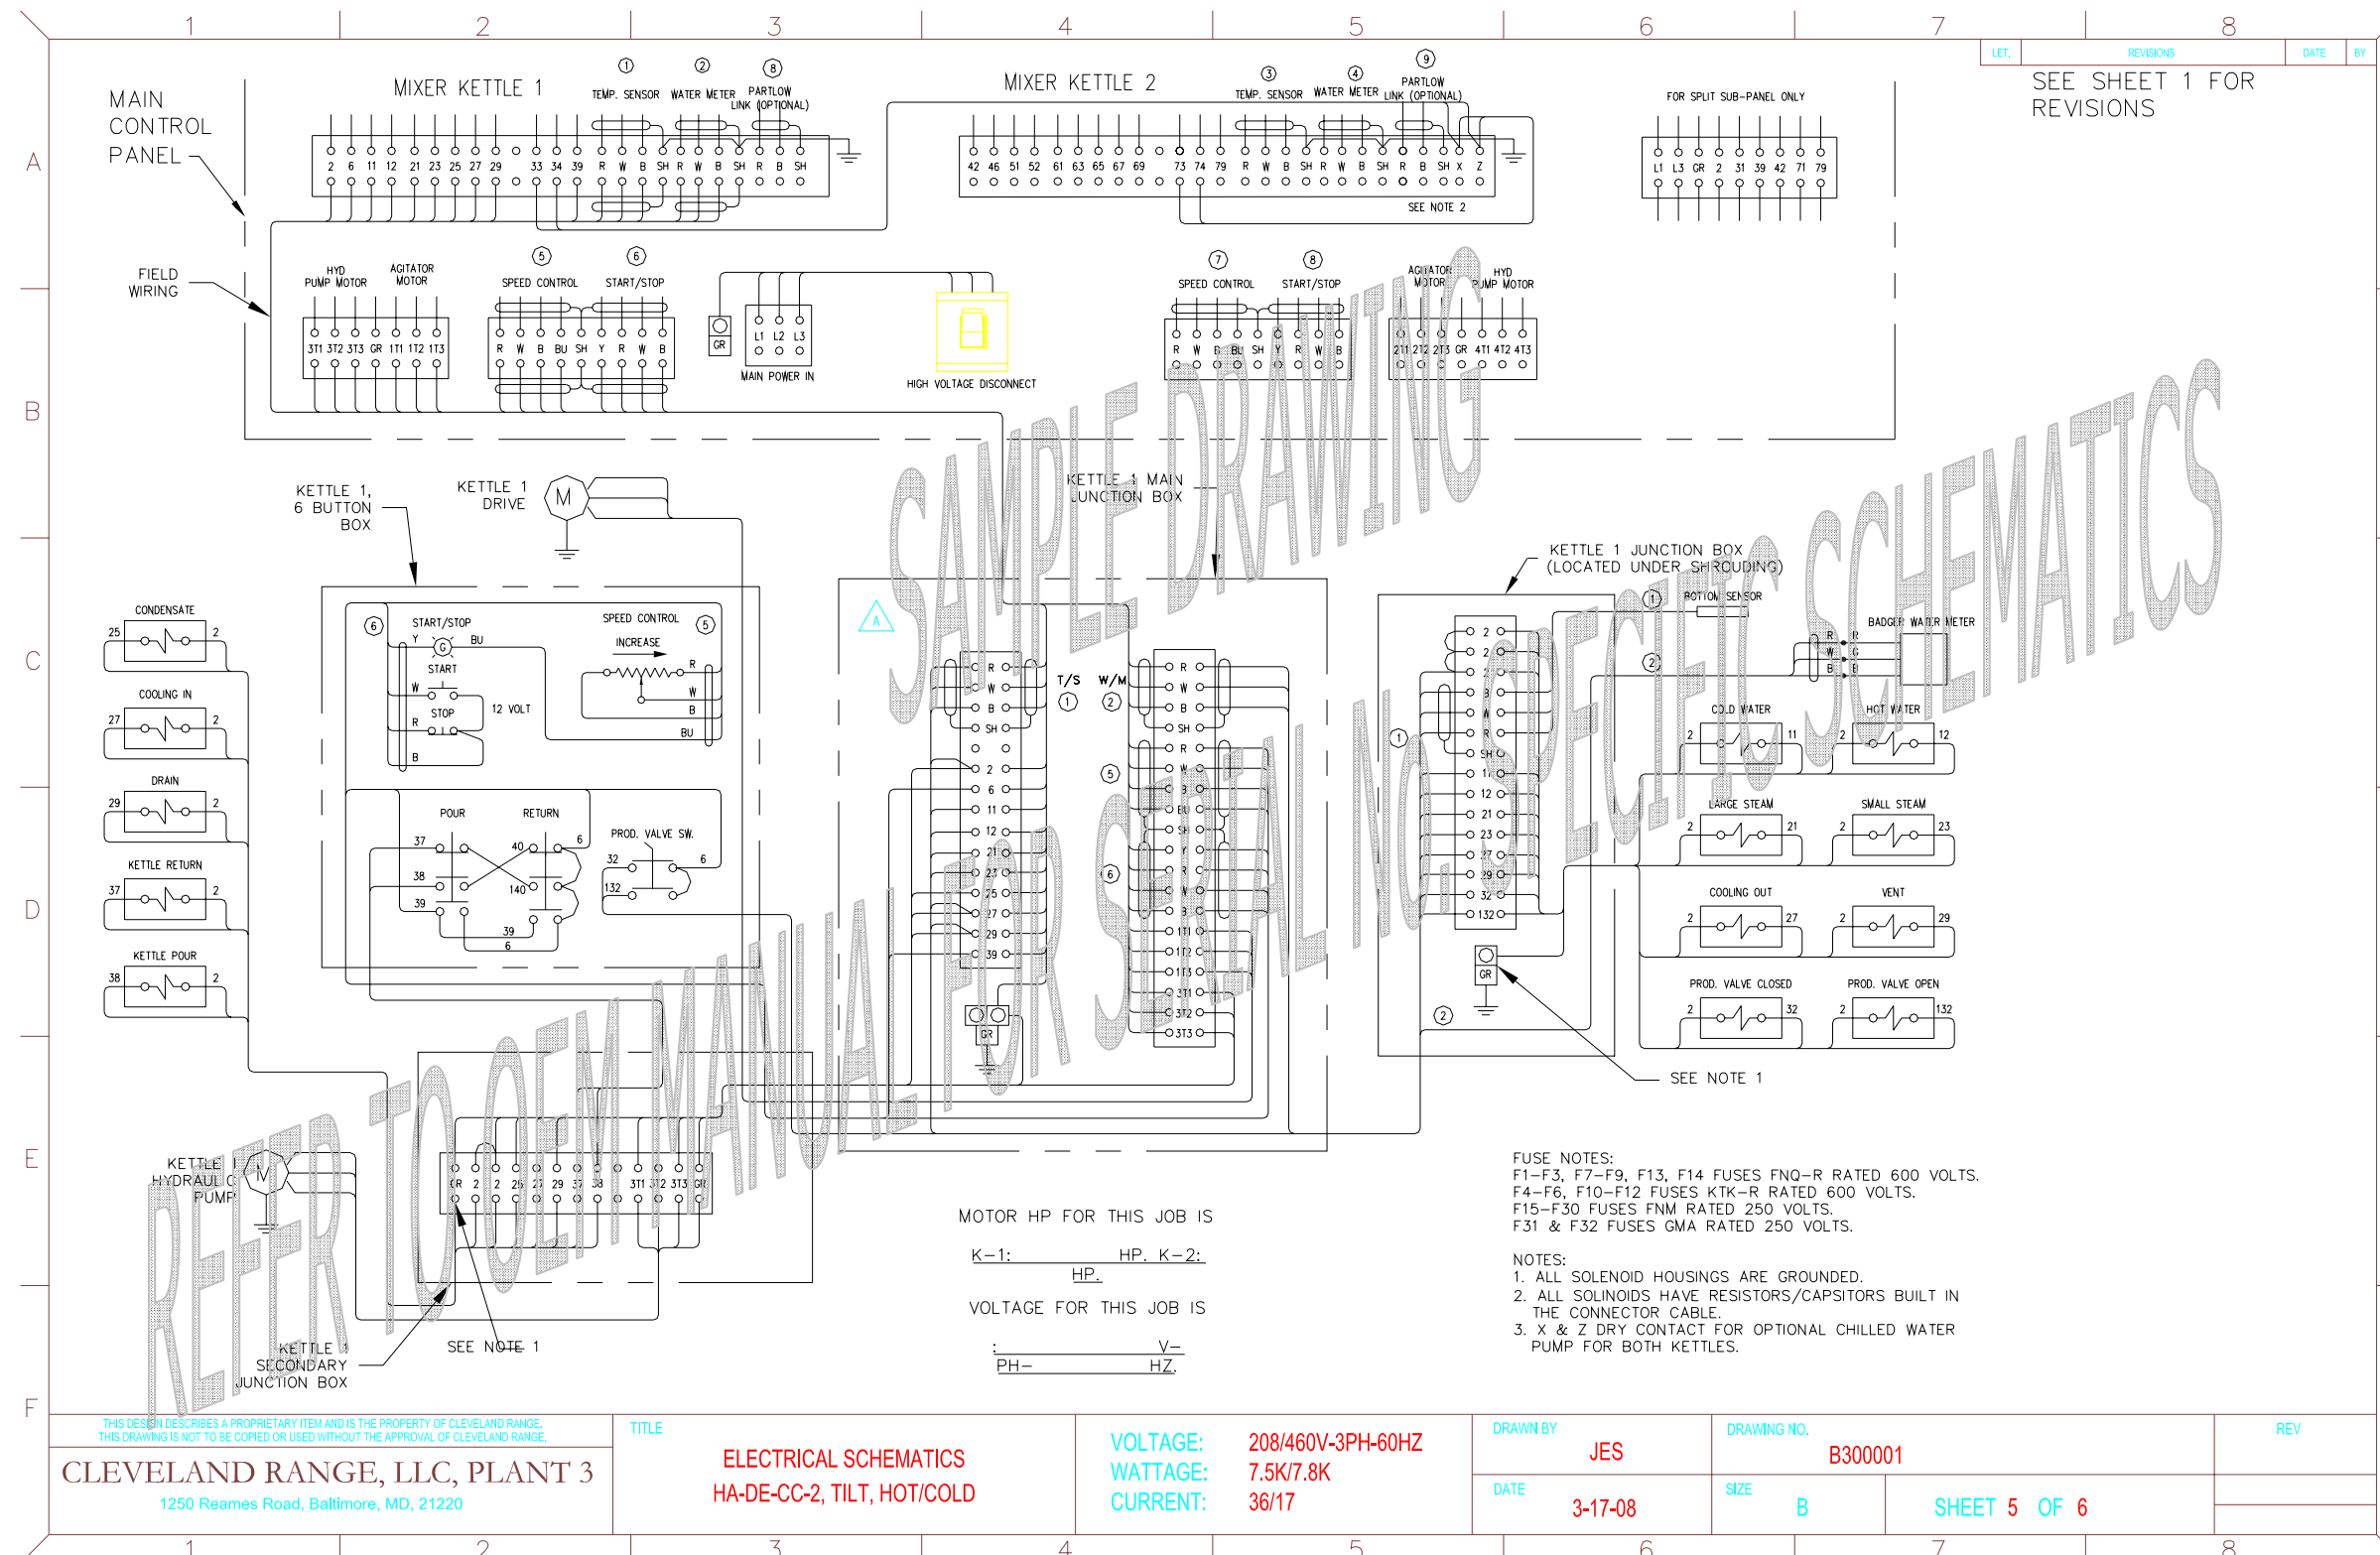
1 2 3 4 5 6 7 8

LET. REVISIONS DATE BY

SEE SHEET 1 FOR REVISIONS

MAIN CONTROL PANEL

MIXER KETTLE 1

① TEMP. SENSOR ② WATER METER ⑧ PARTLOW LINK (OPTIONAL)

2 6 11 12 21 23 25 27 29 33 34 39 R W B SH R W B SH R B SH

MIXER KETTLE 2

③ TEMP. SENSOR ④ WATER METER ⑨ PARTLOW LINK (OPTIONAL)

42 46 51 52 61 63 65 67 69 73 74 79 R W B SH R W B SH R B SH X Z

SEE NOTE 2

FOR SPLIT SUB-PANEL ONLY

L1 L3 GR 2 31 39 42 71 79

FIELD WIRING

HYD PUMP MOTOR AGITATOR MOTOR

3T1 3T2 3T3 GR 1T1 1T2 1T3

⑤ SPEED CONTROL ⑥ START/STOP

R W B BU SH Y R W B

GR

L1 L2 L3

MAIN POWER IN

HIGH VOLTAGE DISCONNECT

⑦ SPEED CONTROL ⑧ START/STOP

R W B BU SH Y R W B

AGITATOR MOTOR HYD PUMP MOTOR

2T1 2T2 2T3 GR 4T1 4T2 4T3

SAMPLE DRAWING

SPECIFIC SCHEMATICS

REFER TO OEM MANUAL FOR SERIAL No.

A B C D E F

KETTLE 1, 6 BUTTON BOX

KETTLE 1 DRIVE

M

KETTLE 1 MAIN JUNCTION BOX

KETTLE 1 JUNCTION BOX (LOCATED UNDER SHROUDING)

CONDENSATE 25 2

COOLING IN 27 2

DRAIN 29 2

KETTLE RETURN 37 2

KETTLE POUR 38 2

⑥ START/STOP Y G BU START W STOP R B 12 VOLT

SPEED CONTROL ⑤ INCREASE R W B BU

POUR RETURN 37 40 6 38 140 39 39 6

PROD. VALVE SW. 32 6 132

A

R W B SH 2 6 11 12 21 23 25 27 29 39

T/S ① W/M ②

R W B SH R W 3 BU SH Y R W 3 1T1 1T2 1T3 3T1 3T2 3T3

⑤ ⑥

GR

① BOTTOM SENSOR

② BADGER WATER METER R W G B R G B

① 2 2 R W B R W SH 11 12 21 23 27 29 32 132

GR

②

COLD WATER 2 11

HOT WATER 2 12

LARGE STEAM 2 21

SMALL STEAM 2 23

COOLING OUT 2 27

VENT 2 29

PROD. VALVE CLOSED 2 32

PROD. VALVE OPEN 2 132

SEE NOTE 1

KETTLE 1 HYDRAULIC PUMP

M

GR 2 2 25 27 29 37 38 3T1 3T2 3T3 GR

KETTLE 1 SECONDARY JUNCTION BOX

SEE NOTE 1

MOTOR HP FOR THIS JOB IS

K-1: HP. K-2: HP.

VOLTAGE FOR THIS JOB IS

: V- PH- HZ.

FUSE NOTES:
F1-F3, F7-F9, F13, F14 FUSES FNQ-R RATED 600 VOLTS.
F4-F6, F10-F12 FUSES KTK-R RATED 600 VOLTS.
F15-F30 FUSES FNM RATED 250 VOLTS.
F31 & F32 FUSES GMA RATED 250 VOLTS.

NOTES:
1. ALL SOLENOID HOUSINGS ARE GROUNDED.
2. ALL SOLINOIDS HAVE RESISTORS/CAPSITORS BUILT IN THE CONNECTOR CABLE.
3. X & Z DRY CONTACT FOR OPTIONAL CHILLED WATER PUMP FOR BOTH KETTLES.

THIS DESIGN DESCRIBES A PROPRIETARY ITEM AND IS THE PROPERTY OF CLEVELAND RANGE. THIS DRAWING IS NOT TO BE COPIED OR USED WITHOUT THE APPROVAL OF CLEVELAND RANGE.

CLEVELAND RANGE, LLC, PLANT 3
1250 Reames Road, Baltimore, MD, 21220

TITLE
ELECTRICAL SCHEMATICS
HA-DE-CC-2, TILT, HOT/COLD

VOLTAGE: 208/460V-3PH-60HZ
WATTAGE: 7.5K/7.8K
CURRENT: 36/17

DRAWN BY JES
DATE 3-17-08

DRAWING NO. B300001
SIZE B
SHEET 5 OF 6

REV